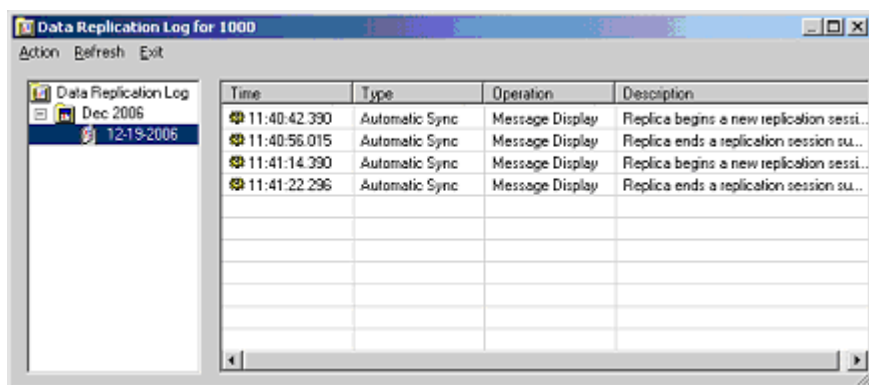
Data Replication Log for 1000

Action Refresh Exit

Data Replication Log
Dec 2006
12-19-2006

| Time | Type | Operation | Description |
|---|---|---|---|
| 11:40:42.390 | Automatic Sync | Message Display | Replica begins a new replication sessi... |
| 11:40:56.015 | Automatic Sync | Message Display | Replica ends a replication session su... |
| 11:41:14.390 | Automatic Sync | Message Display | Replica begins a new replication sessi... |
| 11:41:22.296 | Automatic Sync | Message Display | Replica ends a replication session su... |